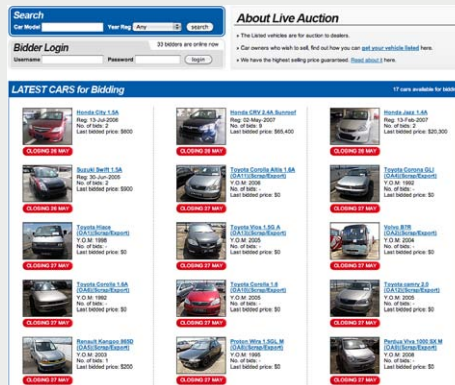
Search
Car Model Year Reg Any search

Bidder Login
33 bidders are online now
Username Password login

About Live Auction
• The Listed vehicles are for auction to dealers.
• Car owners who wish to sell, find out how you can get your vehicle listed here.
• We have the highest selling price guaranteed. Read about it here.

LATEST CARS for Bidding
17 cars available for bidding

Honda City 1.5A
Reg: 13-Jul-2006
No. of bids: 2
Last bidded price: $800
CLOSING 28 MAY

Honda CRV 2.4A Sunroof
Reg: 02-May-2007
No. of bids: 9
Last bidded price: $65,400
CLOSING 28 MAY

Honda Jazz 1.4A
Reg: 13-Feb-2007
No. of bids: 2
Last bidded price: $20,300
CLOSING 28 MAY

Suzuki Swift 1.5A
Reg: 30-Jun-2005
No. of bids: 2
Last bidded price: $900
CLOSING 28 MAY

Toyota Corolla Altis 1.6A (OA11/Scrap/Export)
Y.O.M: 2006
No. of bids: 0
Last bidded price: $0
CLOSING 27 MAY

Toyota Corona GLi (OA12/Scrap/Export)
Y.O.M: 1992
No. of bids: 0
Last bidded price: $0
CLOSING 27 MAY

Toyota Hiace (OA11/Scrap/Export)
Y.O.M: 1998
No. of bids: -
Last bidded price: $0
CLOSING 27 MAY

Toyota Vios 1.5G A (OA11/Scrap/Export)
Y.O.M: 2005
No. of bids: 0
Last bidded price: $0
CLOSING 27 MAY

Volvo B7R (OA11/Scrap/Export)
Y.O.M: 2004
No. of bids: -
Last bidded price: $0
CLOSING 27 MAY

Toyota Corolla 1.6A (OA11/Scrap/Export)
Y.O.M: 1992
No. of bids: 0
Last bidded price: $0
CLOSING 27 MAY

Toyota Corolla 1.6 (OA11/Scrap/Export)
Y.O.M: 2005
No. of bids: 0
Last bidded price: $0
CLOSING 27 MAY

Toyota camry 2.0 (OA12/Scrap/Export)
Y.O.M: 2005
No. of bids: 0
Last bidded price: $0
CLOSING 27 MAY

Renault Kangoo 965D (OA11/Scrap/Export)
Y.O.M: 2003
No. of bids: 1
Last bidded price: $255
CLOSING 27 MAY

Proton Wira 1.5GL M (OA11/Scrap/Export)
Y.O.M: 2005
No. of bids: 0
Last bidded price: $0
CLOSING 27 MAY

Perdua Viva 1000 SX M (OA11/Scrap/Export)
Y.O.M: 2008
No. of bids: 0
Last bidded price: $0
CLOSING 27 MAY